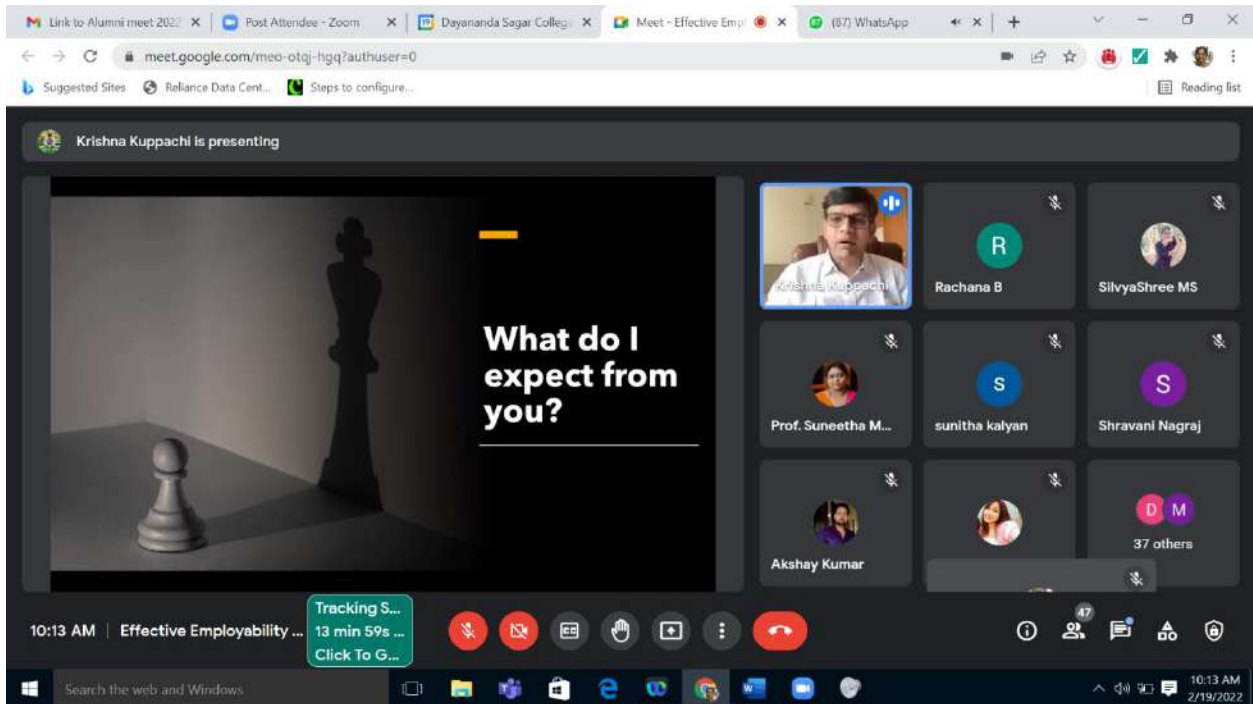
Link to Alumni meet 2022 × | Post Attendee - Zoom × | Dayananda Sagar College × | Meet - Effective Empl × | (87) WhatsApp

meet.google.com/meo-otqj-hgq?authuser=0

Suggested Sites | Reliance Data Cent... | Steps to configure... | Reading list

Krishna Kuppachi is presenting

What do I expect from you?

Krishna Kuppachi

R
Rachana B

SilvyaShree MS

Prof. Suneetha M...

S
sunitha kalyan

S
Shravani Nagraj

Akshay Kumar

D M
37 others

10:13 AM | Effective Employability ...

Tracking S...
13 min 59s ...
Click To G...

47

Search the web and Windows

10:13 AM
2/19/2022